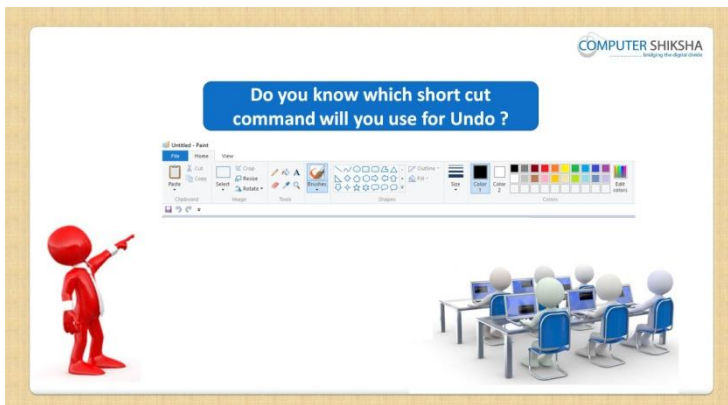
COMPUTER SHIKSHA
bridging the digital divide

Do you know which short cut command will you use for Undo ?

Untitled - Paint
File Home View
Paste Cut Copy Clipboard
Select Crop Resize Rotate Image
A Tools
Brushes
Outline Fill Shapes
Size
Color 1 Color 2
Edit colors
Colors